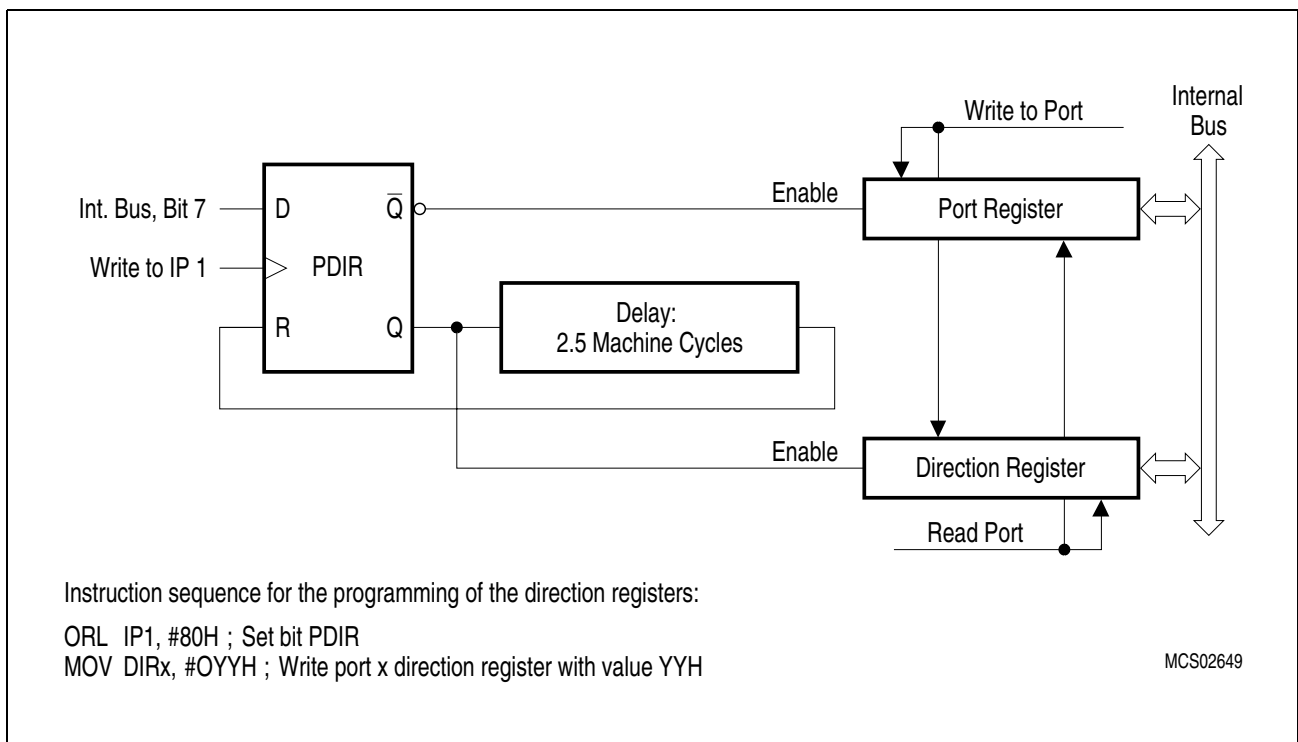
Internal Bus

Write to Port

Int. Bus, Bit 7

D

$\overline{Q}$

Enable

Port Register

Write to IP 1

PDIR

R

Q

Delay: 2.5 Machine Cycles

Enable

Direction Register

Read Port

Instruction sequence for the programming of the direction registers:

ORL IP1, #80H ; Set bit PDIR
MOV DIRx, #OYYH ; Write port x direction register with value YYH

MCS02649